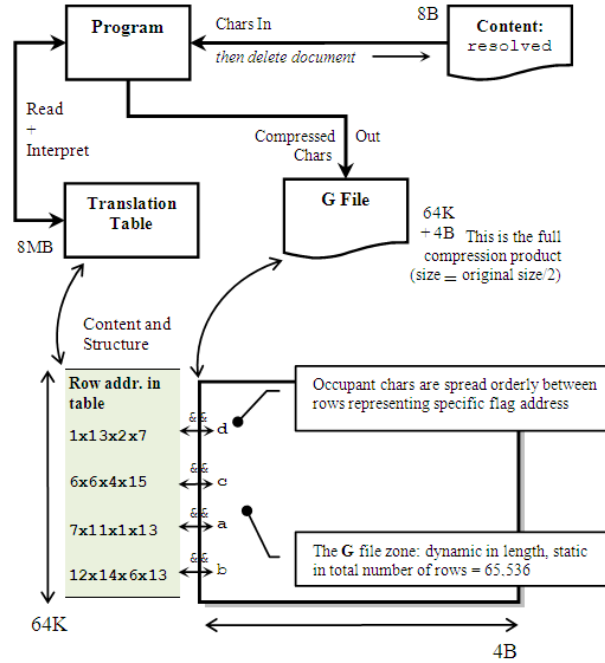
Program

Chars In

8B

Content:
resolved

then delete document

Read
+
Interpret

Compressed Chars

Out

Translation Table

8MB

G File

64K
+ 4B

This is the full compression product (size = original size/2)

Content and Structure

Row addr. in table

1x13x2x7

6x6x4x15

7x11x1x13

12x14x6x13

&&
d

&&
c

&&
a

&&
b

Occupant chars are spread orderly between rows representing specific flag address

The G file zone: dynamic in length, static in total number of rows = 65.536

64K

4B